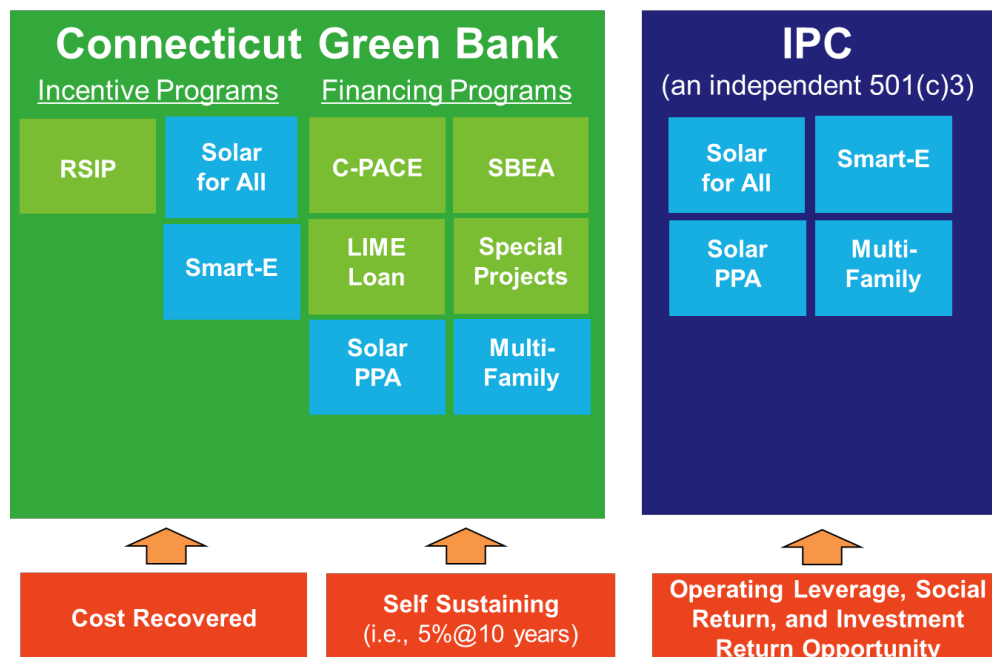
Connecticut Green Bank

Incentive Programs

Financing Programs

RSIP

Solar for All

C-PACE

SBEA

Smart-E

LIME Loan

Special Projects

Solar PPA

Multi-Family

IPC
(an independent 501(c)3)

Solar for All

Smart-E

Solar PPA

Multi-Family

Cost Recovered

Self Sustaining
(i.e., 5%@10 years)

Operating Leverage, Social Return, and Investment Return Opportunity